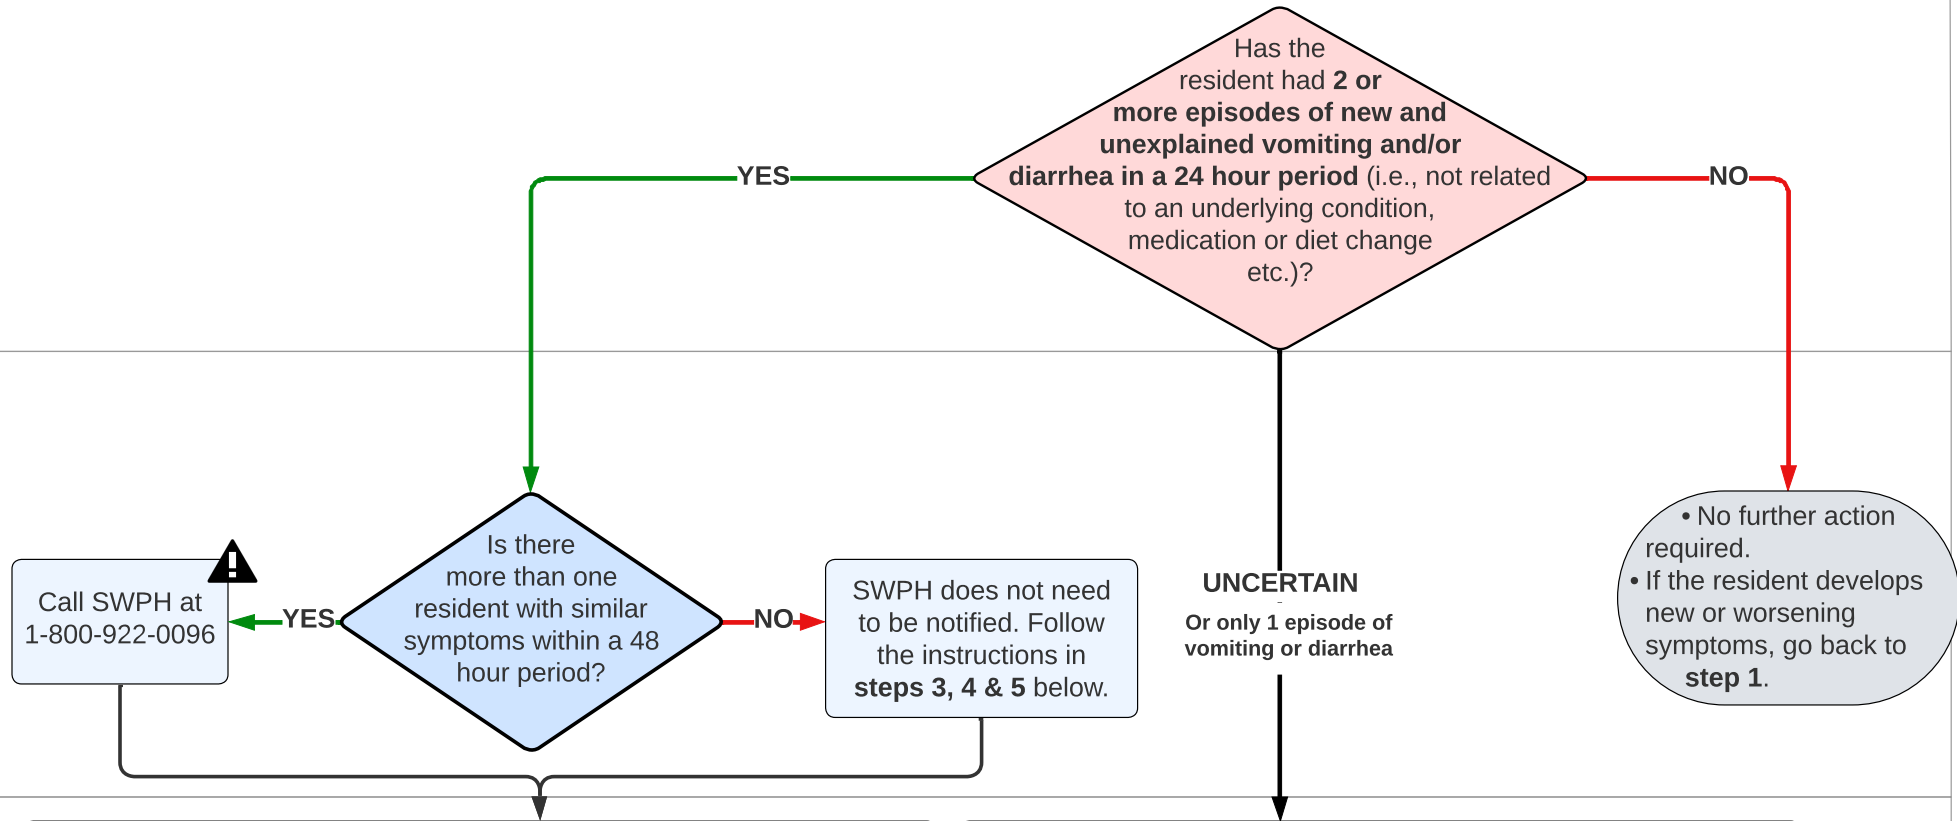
Has the resident had **2 or more episodes of new and unexplained vomiting and/or diarrhea in a 24 hour period** (i.e., not related to an underlying condition, medication or diet change etc.)?

YES

NO

Is there more than one resident with similar symptoms within a 48 hour period?

YES

Call SWPH at 1-800-922-0096

NO

SWPH does not need to be notified. Follow the instructions in **steps 3, 4 & 5** below.

UNCERTAIN

Or only 1 episode of vomiting or diarrhea

• No further action required.
• If the resident develops new or worsening symptoms, go back to **step 1**.